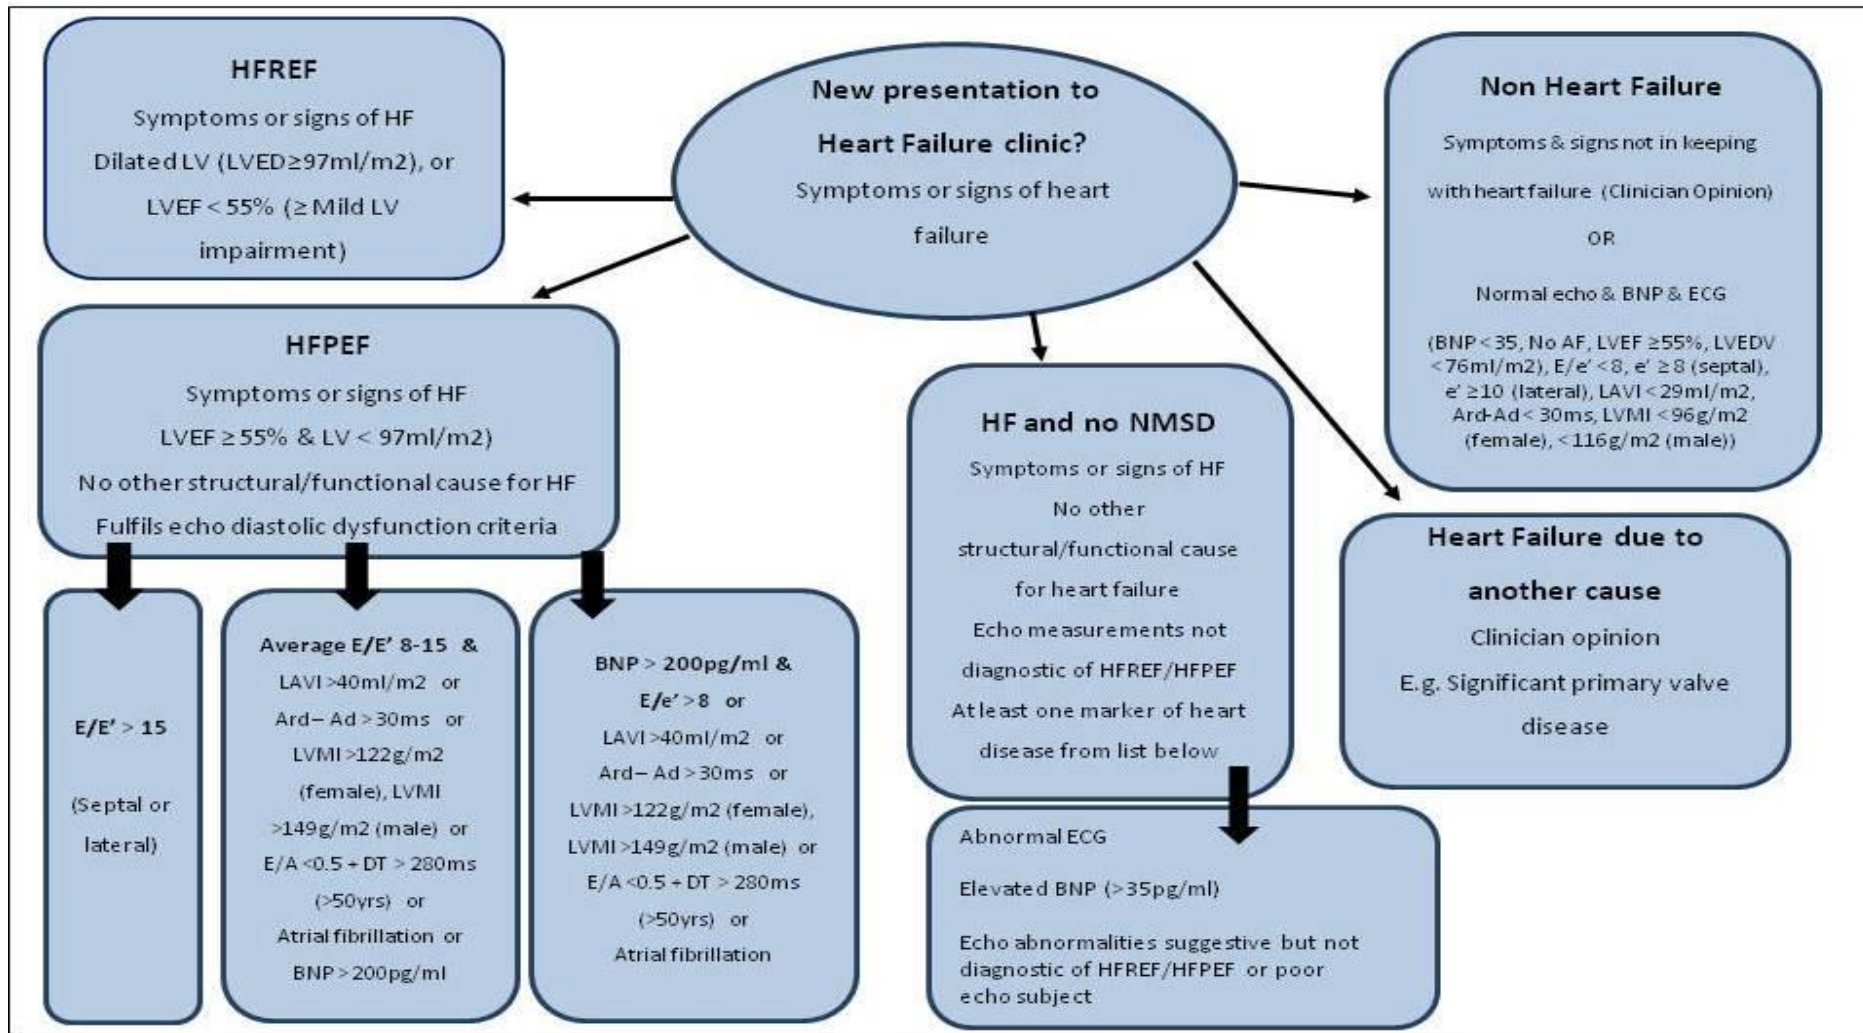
New presentation to Heart Failure clinic?
Symptoms or signs of heart failure

HFREF
Symptoms or signs of HF
Dilated LV (LVED≥97ml/m2), or
LVEF < 55% (≥ Mild LV impairment)

Non Heart Failure
Symptoms & signs not in keeping with heart failure (Clinician Opinion)
OR
Normal echo & BNP & ECG
(BNP < 35, No AF, LVEF ≥55%, LVEDV < 76ml/m2), E/e' < 8, e' ≥ 8 (septal), e' ≥10 (lateral), LAVI < 29ml/m2, Ard-Ad < 30ms, LVMI < 96g/m2 (female), < 116g/m2 (male))

HFPEF
Symptoms or signs of HF
LVEF ≥ 55% & LV < 97ml/m2)
No other structural/functional cause for HF
Fulfils echo diastolic dysfunction criteria

E/E' > 15
(Septal or lateral)

Average E/E' 8-15 &
LAVI >40ml/m2 or
Ard – Ad > 30ms or
LVMI >122g/m2 (female), LVMI >149g/m2 (male) or
E/A <0.5 + DT > 280ms (>50yrs) or
Atrial fibrillation or
BNP > 200pg/ml

BNP > 200pg/ml &
E/e' > 8 or
LAVI >40ml/m2 or
Ard – Ad > 30ms or
LVMI >122g/m2 (female),
LVMI >149g/m2 (male) or
E/A <0.5 + DT > 280ms (>50yrs) or
Atrial fibrillation

HF and no NMSD
Symptoms or signs of HF
No other structural/functional cause for heart failure
Echo measurements not diagnostic of HFREF/HFPEF
At least one marker of heart disease from list below

Abnormal ECG
Elevated BNP (>35pg/ml)
Echo abnormalities suggestive but not diagnostic of HFREF/HFPEF or poor echo subject

Heart Failure due to another cause
Clinician opinion
E.g. Significant primary valve disease